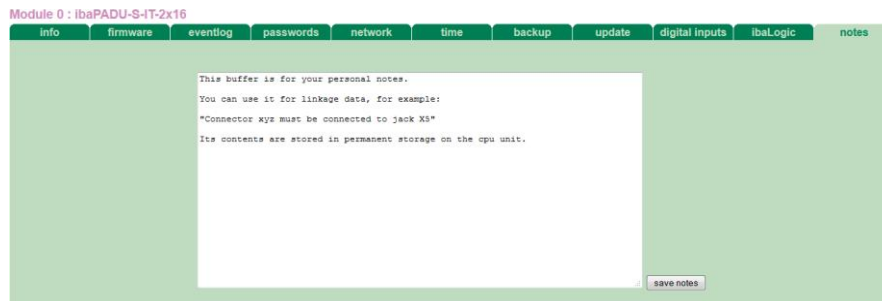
Module 0 : ibaPADU-S-IT-2x16

info | firmware | eventlog | passwords | network | time | backup | update | digital inputs | ibaLogic | notes

This buffer is for your personal notes.

You can use it for linkage data, for example:

"Connector xyz must be connected to jack X5"

Its contents are stored in permanent storage on the cpu unit.

save notes